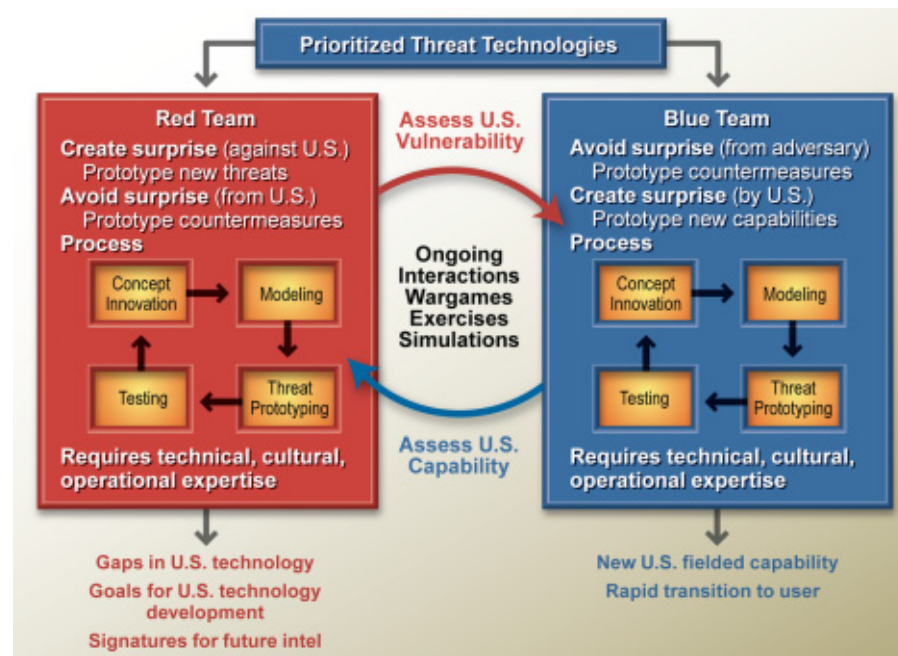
Prioritized Threat Technologies

Red Team
Create surprise (against U.S.)
Prototype new threats
Avoid surprise (from U.S.)
Prototype countermeasures
Process

Concept Innovation
Modeling
Threat Prototyping
Testing

Requires technical, cultural, operational expertise

Assess U.S. Vulnerability

Ongoing Interactions Wargames Exercises Simulations

Assess U.S. Capability

Blue Team
Avoid surprise (from adversary)
Prototype countermeasures
Create surprise (by U.S.)
Prototype new capabilities
Process

Concept Innovation
Modeling
Threat Prototyping
Testing

Requires technical, cultural, operational expertise

Gaps in U.S. technology
Goals for U.S. technology development
Signatures for future intel

New U.S. fielded capability
Rapid transition to user